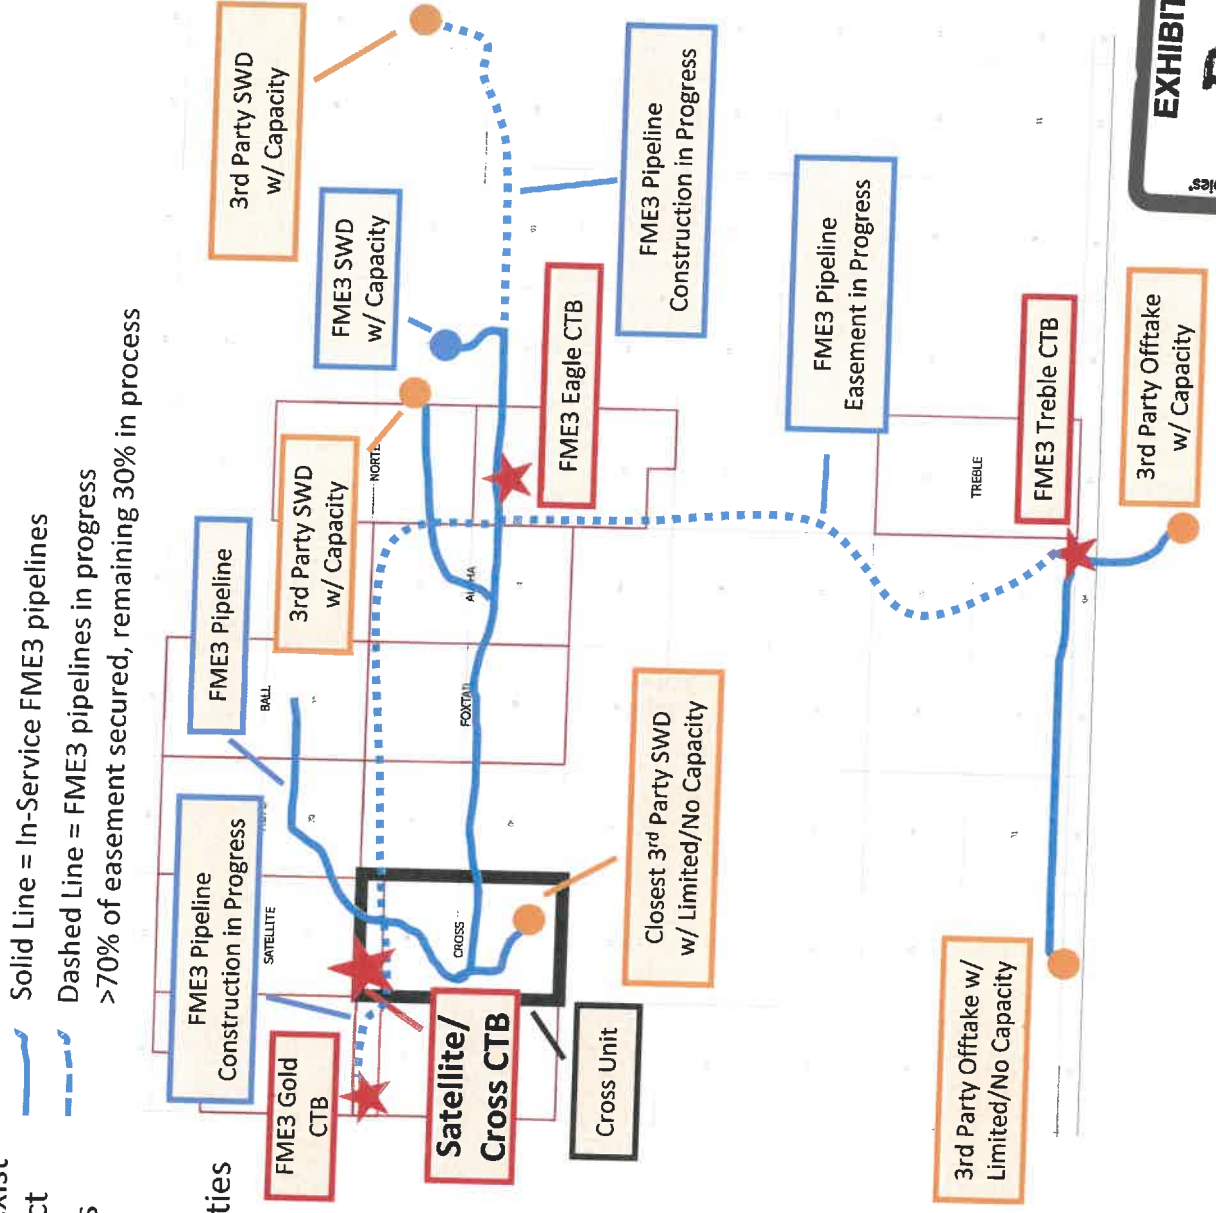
Solid Line = In-Service FME3 pipelines
Dashed Line = FME3 pipelines in progress
>70% of easement secured, remaining 30% in process

3rd Party SWD w/ Capacity

FME3 SWD w/ Capacity

FME3 Pipeline Construction in Progress

FME3 Eagle CTB

FME3 Pipeline Easement in Progress

FME3 Treble CTB

3rd Party Offtake w/ Capacity

3rd Party SWD w/ Capacity

FME3 Pipeline

FME3 Pipeline Construction in Progress

FME3 Gold CTB

Satellite/ Cross CTB

Cross Unit

Closest 3rd Party SWD w/ Limited/No Capacity

3rd Party Offtake w/ Limited/No Capacity

BALL

SATELLITE

CROSS

FOXTAIL

ALPHA

NORTE

TREBLE

EXHIBIT

ties